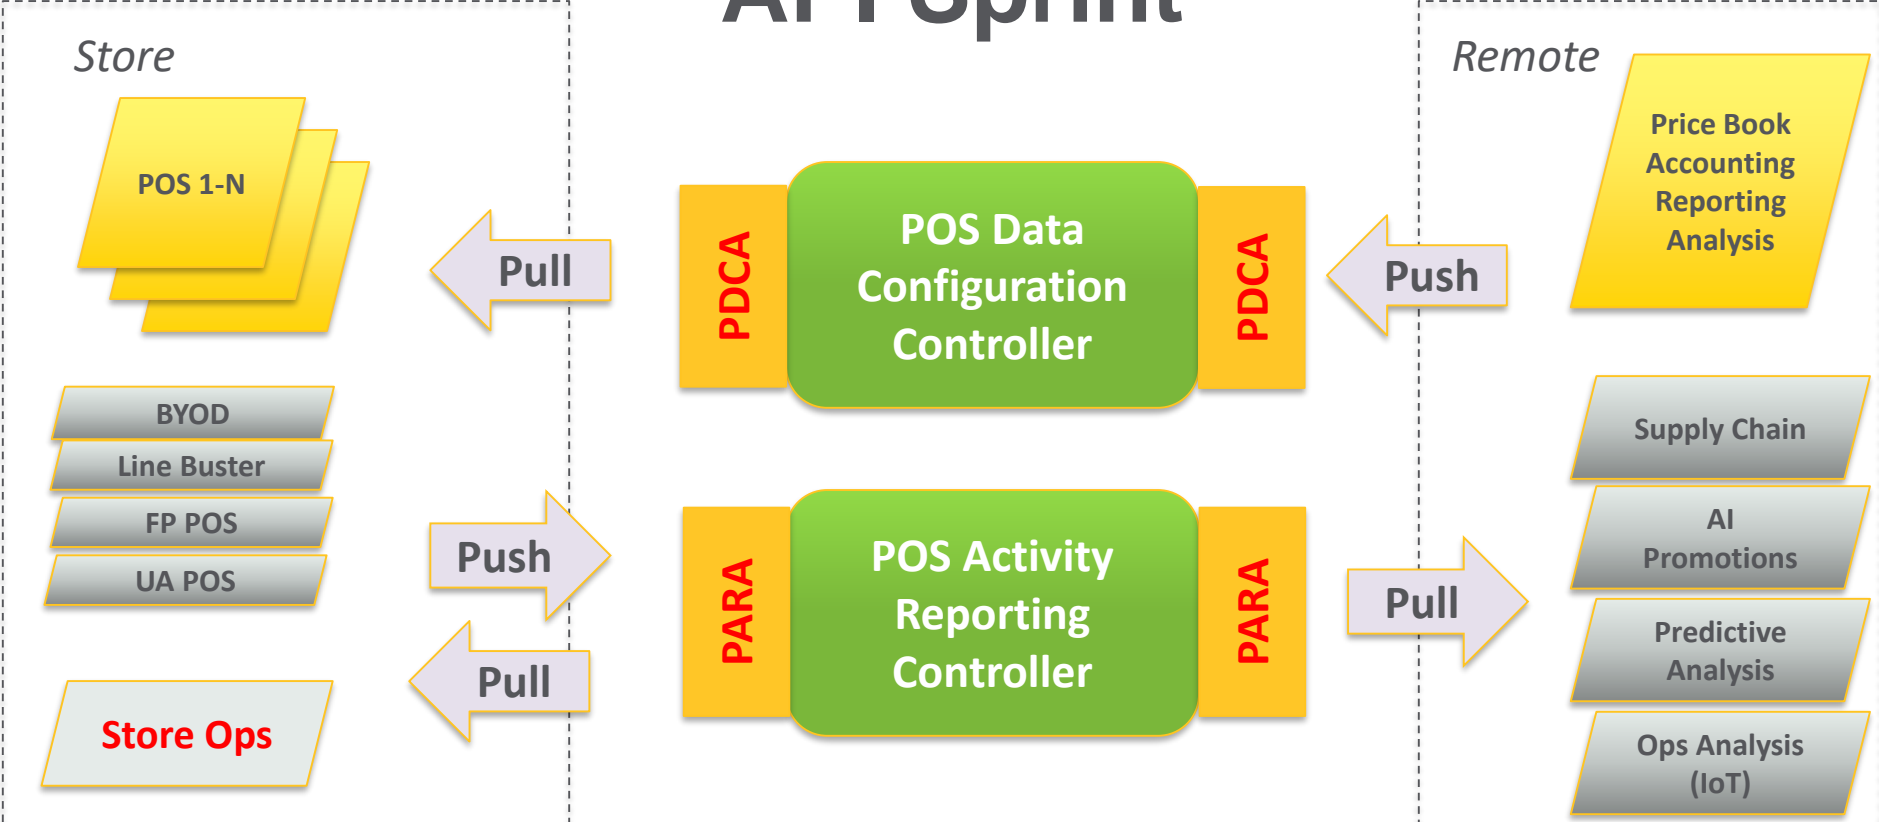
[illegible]

Store

POS 1-N

BYOD

Line Buster

FP POS

UA POS

Store Ops

Pull

Push

Pull

PDCA

POS Data Configuration Controller

PDCA

PARA

POS Activity Reporting Controller

PARA

Push

Pull

Remote

Price Book Accounting Reporting Analysis

Supply Chain

AI Promotions

Predictive Analysis

Ops Analysis (IoT)